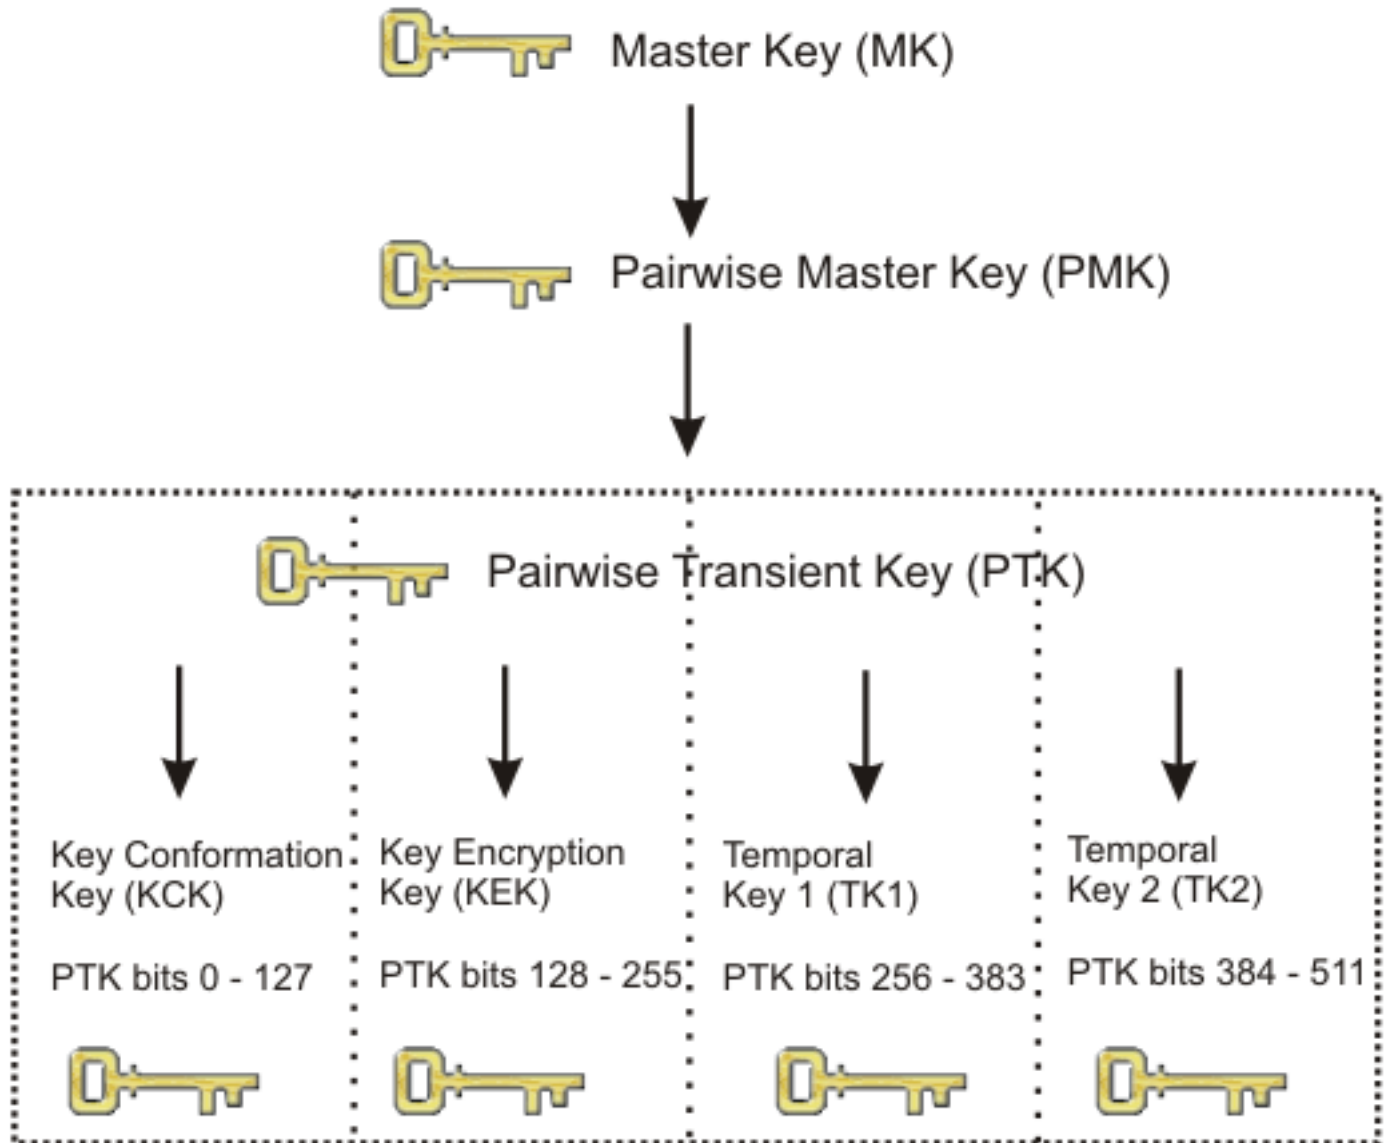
Master Key (MK)

Pairwise Master Key (PMK)

Pairwise Transient Key (PTK)

Key Conformation Key (KCK)

PTK bits 0 - 127

Key Encryption Key (KEK)

PTK bits 128 - 255

Temporal Key 1 (TK1)

PTK bits 256 - 383

Temporal Key 2 (TK2)

PTK bits 384 - 511